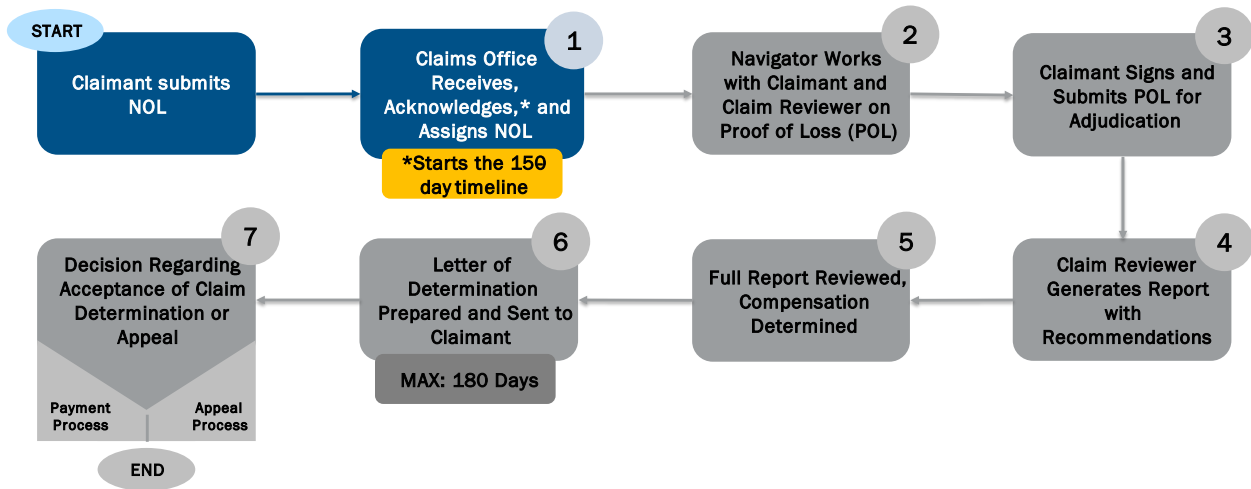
START

Claimant submits NOL

1
Claims Office Receives, Acknowledges,* and Assigns NOL

*Starts the 150 day timeline

2
Navigator Works with Claimant and Claim Reviewer on Proof of Loss (POL)

3
Claimant Signs and Submits POL for Adjudication

4
Claim Reviewer Generates Report with Recommendations

5
Full Report Reviewed, Compensation Determined

6
Letter of Determination Prepared and Sent to Claimant

MAX: 180 Days

7
Decision Regarding Acceptance of Claim Determination or Appeal

Payment Process

Appeal Process

END